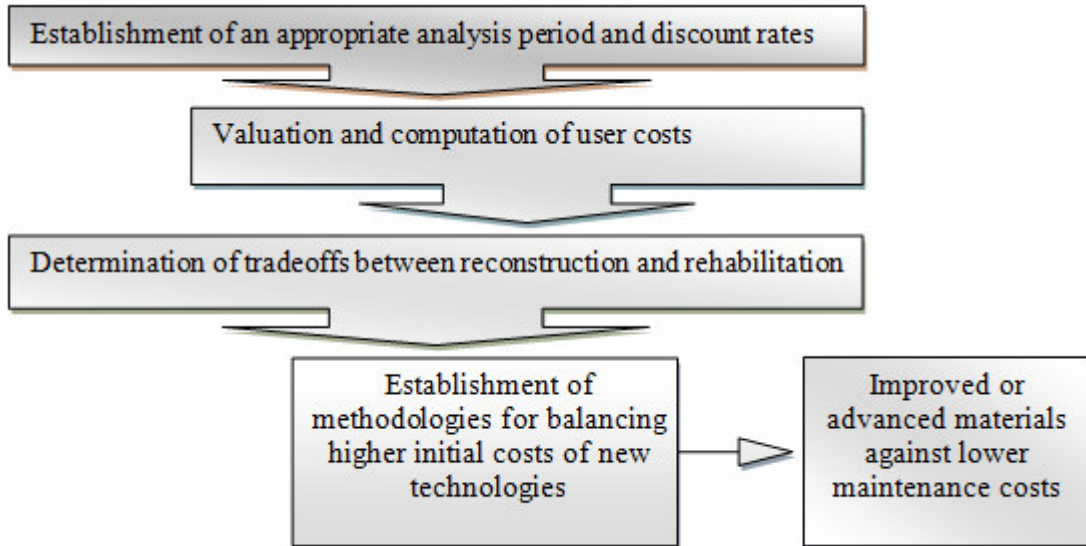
Establishment of an appropriate analysis period and discount rates

Valuation and computation of user costs

Determination of tradeoffs between reconstruction and rehabilitation

Establishment of methodologies for balancing higher initial costs of new technologies

Improved or advanced materials against lower maintenance costs